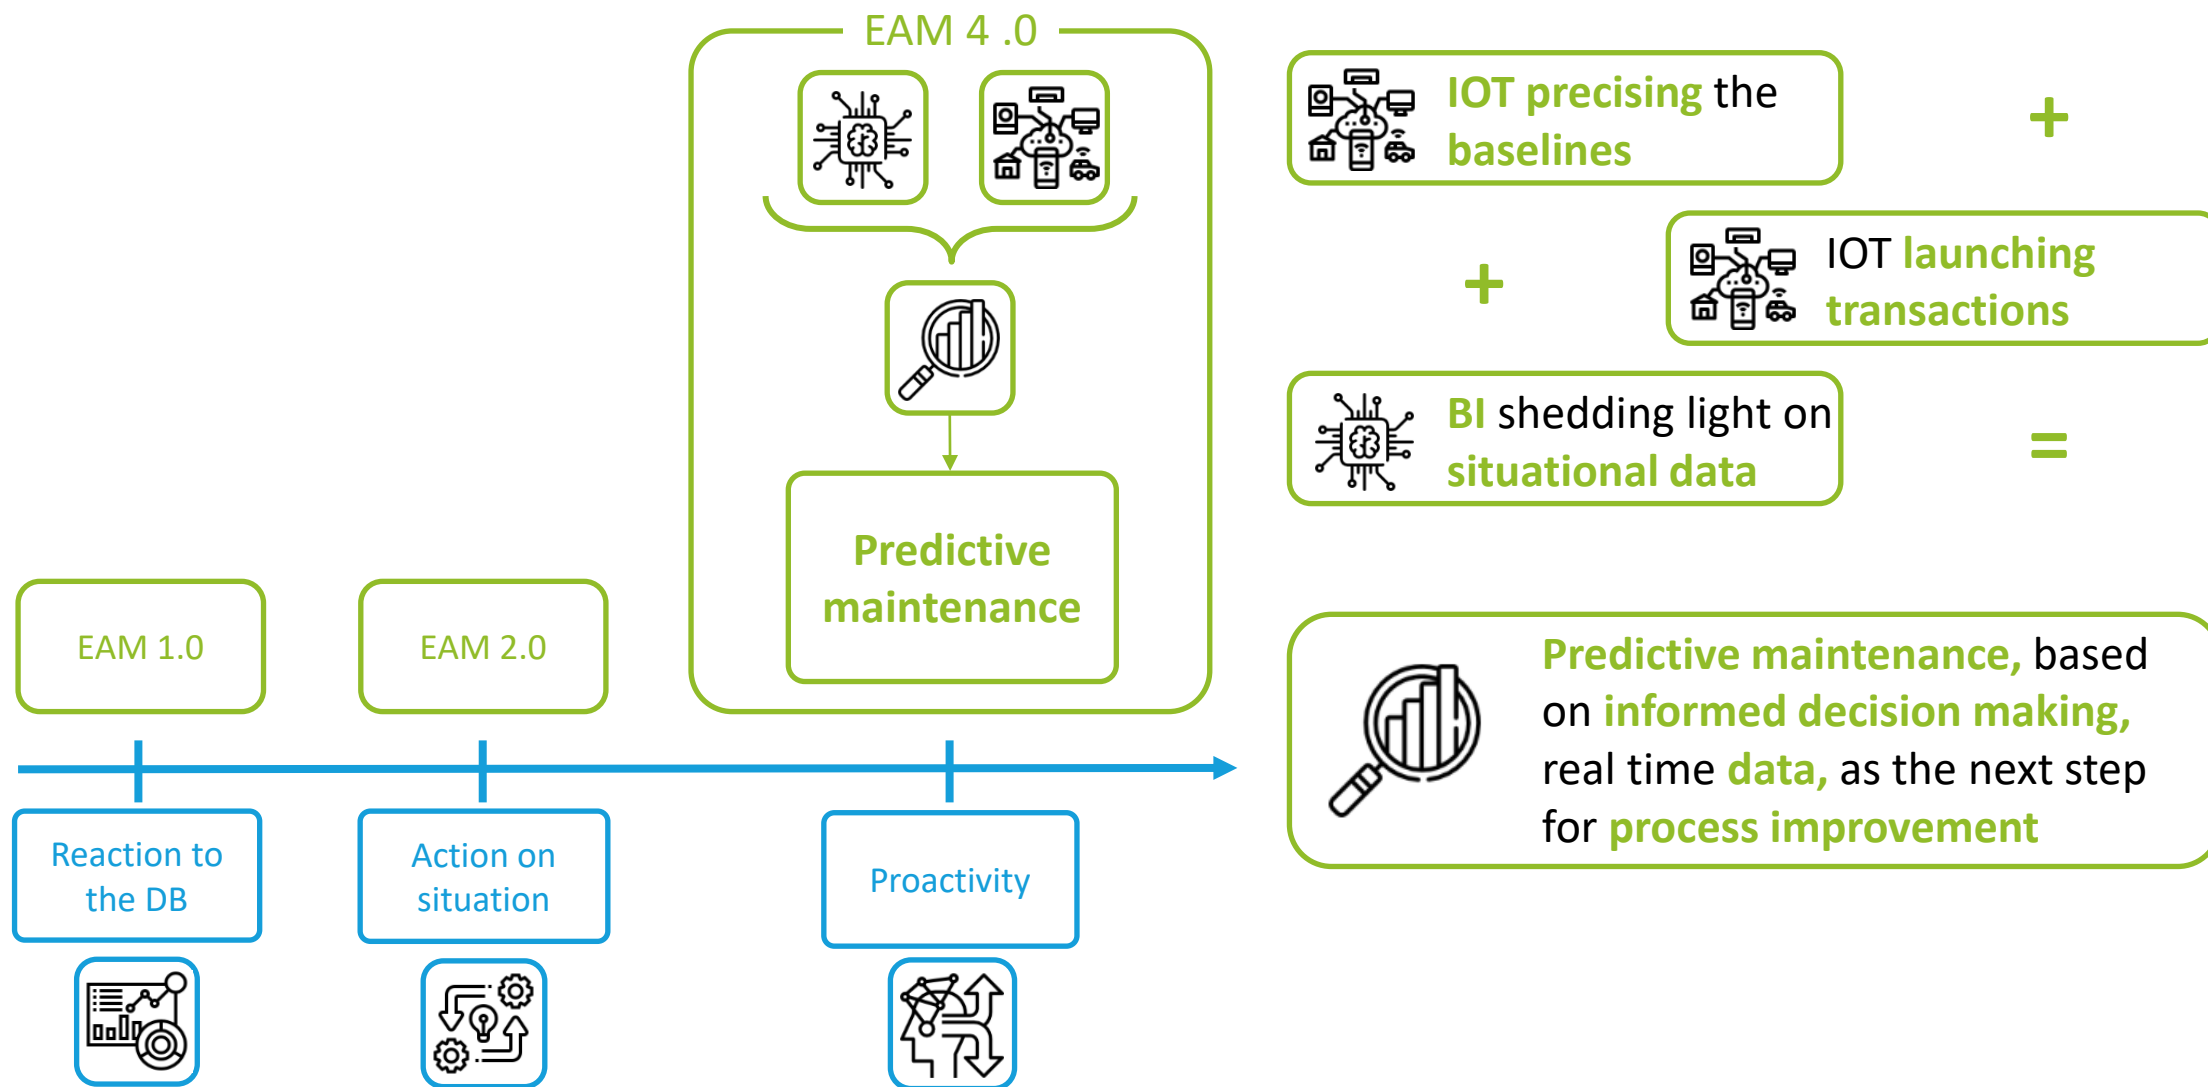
EAM 4 .0

Predictive maintenance

EAM 1.0

EAM 2.0

Reaction to the DB

Action on situation

Proactivity

IOT precising the baselines

+

IOT launching transactions

+

BI shedding light on situational data

=

Predictive maintenance, based on informed decision making, real time data, as the next step for process improvement